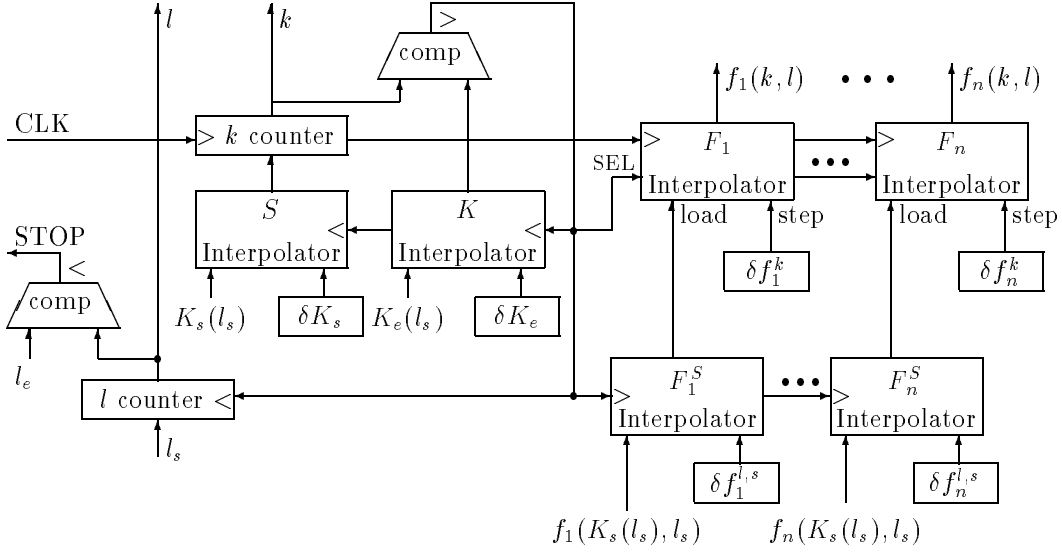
$l$

$k$

$>$

comp

$f_1(k,l)$ • • • $f_n(k,l)$

CLK

$>$ $k$ counter

$>$ $F_1$ Interpolator

• • •

$>$ $F_n$ Interpolator

SEL

$S$ $<$ Interpolator

$K$ $<$ Interpolator

load step

load step

STOP

$<$

comp

$\delta f_1^k$

$\delta f_n^k$

$K_s(l_s)$

$\delta K_s$

$K_e(l_s)$

$\delta K_e$

$l_e$

$l$ counter $<$

$>$ $F_1^S$ Interpolator

• • •

$>$ $F_n^S$ Interpolator

$l_s$

$\delta f_1^{l,s}$

$\delta f_n^{l,s}$

$f_1(K_s(l_s),l_s)$

$f_n(K_s(l_s),l_s)$